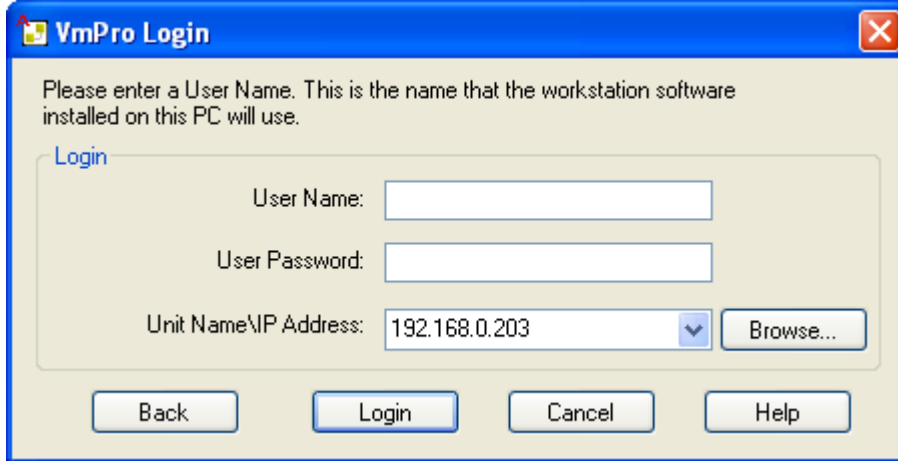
VmPro Login

Please enter a User Name. This is the name that the workstation software installed on this PC will use.

Login

User Name:

User Password:

Unit Name\IP Address: 192.168.0.203

Browse...

Back

Login

Cancel

Help